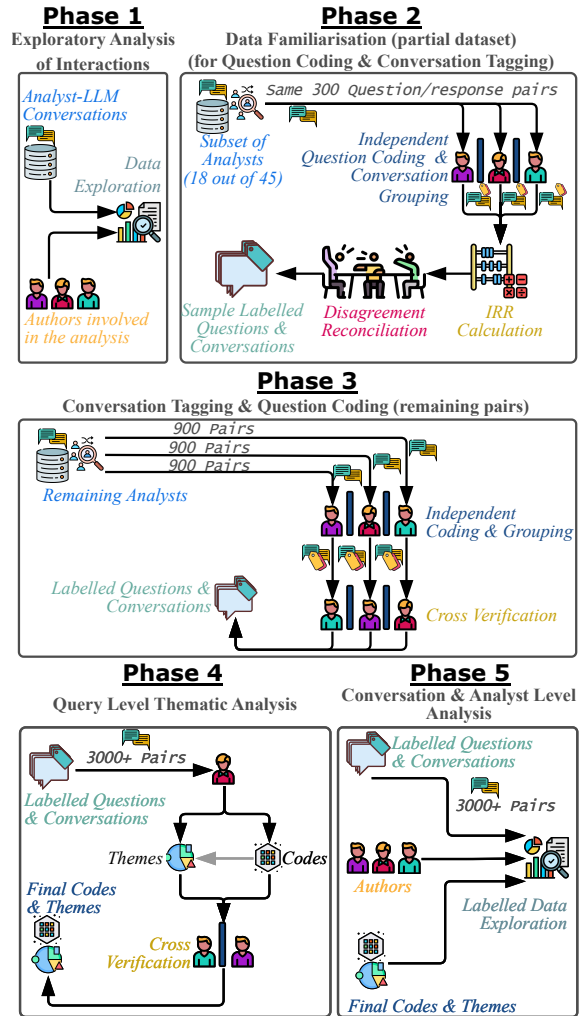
Phase 1

Exploratory Analysis of Interactions

Analyst-LLM Conversations

Data Exploration

Authors involved in the analysis

Phase 2

Data Familiarisation (partial dataset) (for Question Coding & Conversation Tagging)

Same 300 Question/response pairs

Subset of Analysts (18 out of 45)

Independent Question Coding & Conversation Grouping

Sample Labelled Questions & Conversations

Disagreement Reconciliation

IRR Calculation

Phase 3

Conversation Tagging & Question Coding (remaining pairs)

900 Pairs

900 Pairs

900 Pairs

Remaining Analysts

Independent Coding & Grouping

Labelled Questions & Conversations

Cross Verification

Phase 4

Query Level Thematic Analysis

3000+ Pairs

Labelled Questions & Conversations

Themes

Codes

Final Codes & Themes

Cross Verification

Phase 5

Conversation & Analyst Level Analysis

Labelled Questions & Conversations

3000+ Pairs

Authors

Labelled Data Exploration

Final Codes & Themes